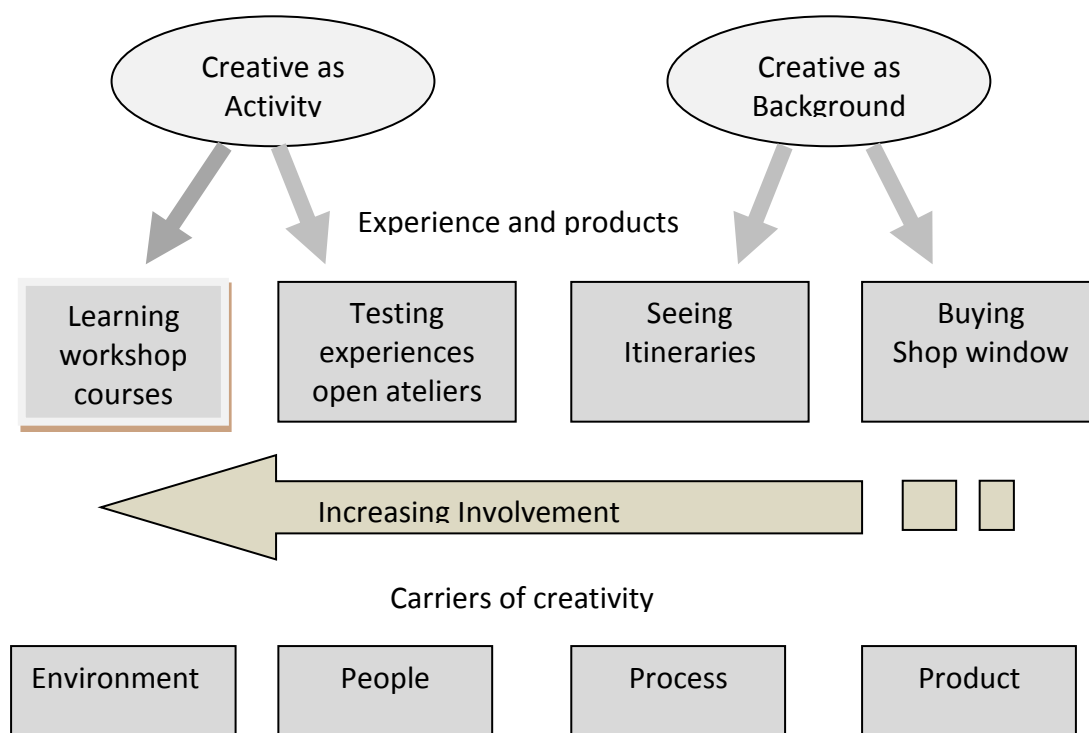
Creative as Activity

Creative as Background

Experience and products

Learning workshop courses

Testing experiences open ateliers

Seeing Itineraries

Buying Shop window

Increasing Involvement

Carriers of creativity

Environment

People

Process

Product